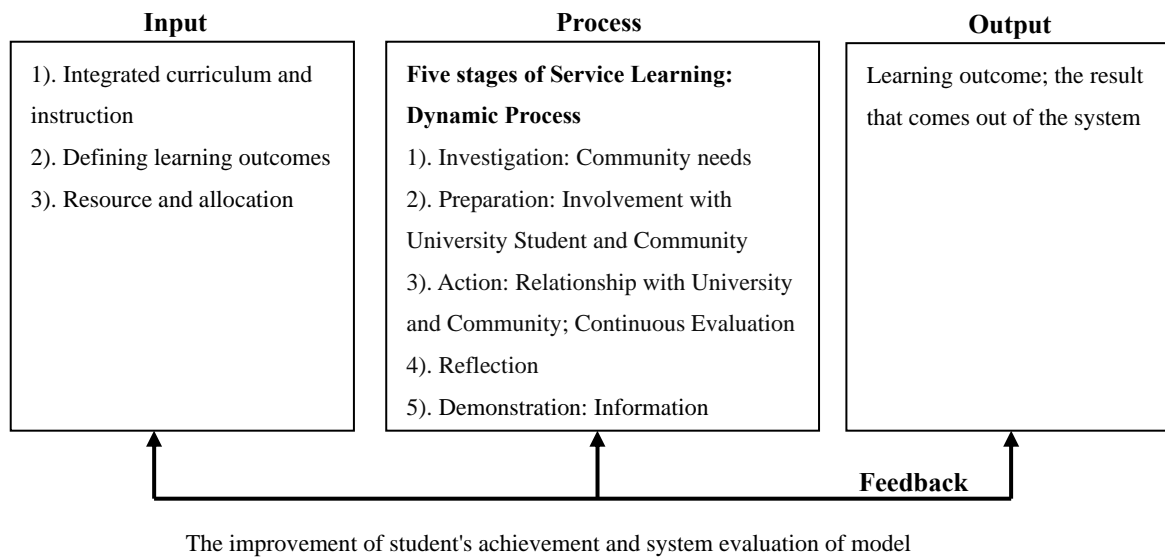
Input

1). Integrated curriculum and instruction
2). Defining learning outcomes
3). Resource and allocation

Process

**Five stages of Service Learning: Dynamic Process**
1). Investigation: Community needs
2). Preparation: Involvement with University Student and Community
3). Action: Relationship with University and Community; Continuous Evaluation
4). Reflection
5). Demonstration: Information

Output

Learning outcome; the result that comes out of the system

Feedback

The improvement of student's achievement and system evaluation of model